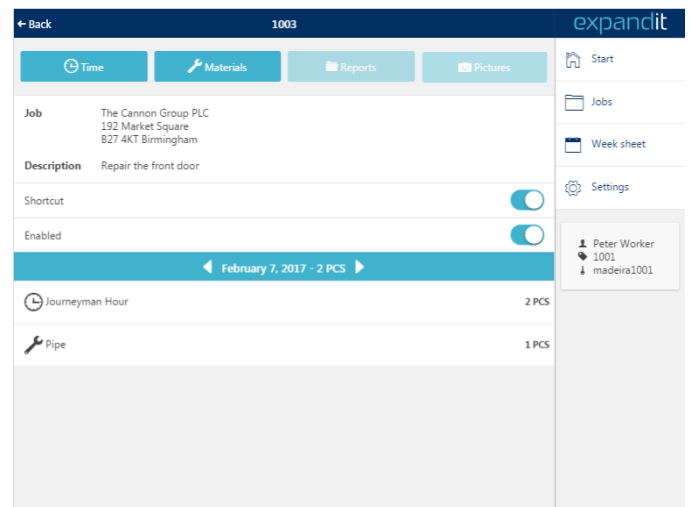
← Back

1003

expandit

Time

Materials

Reports

Pictures

Start

Jobs

Week sheet

Settings

Job
The Cannon Group PLC
192 Market Square
B27 4KT Birmingham

Description
Repair the front door

Shortcut

Enabled

February 7, 2017 - 2 PCS

Journeyman Hour
2 PCS

Pipe
1 PCS

Peter Worker
1001
madeira1001